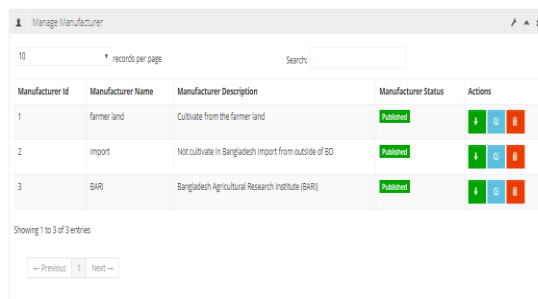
Manage Manufacturer

10 records per page

Search:

| Manufacturer Id | Manufacturer Name | Manufacturer Description | Manufacturer Status | Actions |
|---|---|---|---|---|
| 1 | farmer land | Cultivate from the farmer land | Published | |
| 2 | import | Not cultivate in Bangladesh import from outside of BD | Published | |
| 3 | BARI | Bangladesh Agricultural Research Institute (BARI) | Published | |

Showing 1 to 3 of 3 entries

← Previous 1 Next →